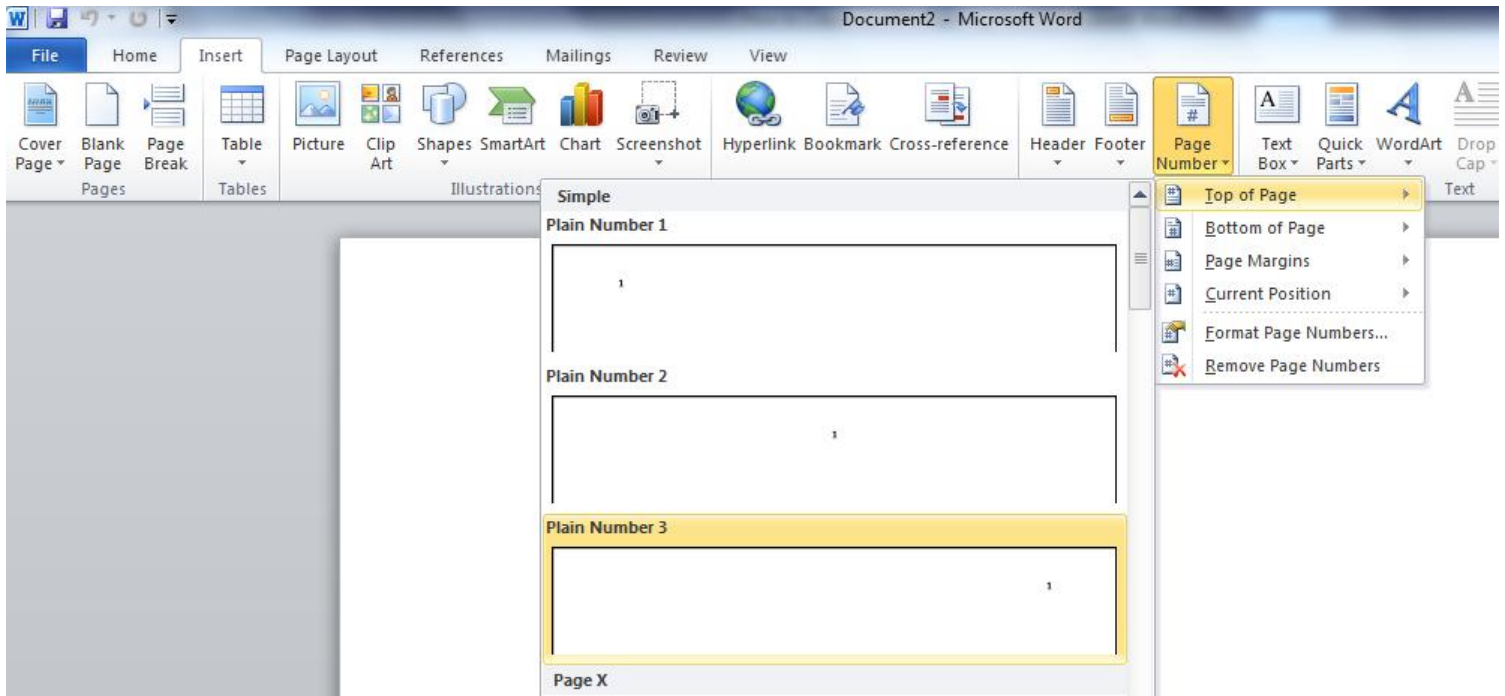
Document2 - Microsoft Word

File Home Insert Page Layout References Mailings Review View

Cover Page
Blank Page
Page Break
Pages

Table
Tables

Picture
Clip Art
Shapes
SmartArt
Chart
Screenshot
Illustrations

Hyperlink
Bookmark
Cross-reference

Header
Footer
Page Number

Text Box
Quick Parts
WordArt
Drop Cap
Text

Simple
Plain Number 1
1
Plain Number 2
1
Plain Number 3
1
Page X

Top of Page
Bottom of Page
Page Margins
Current Position
Format Page Numbers...
Remove Page Numbers